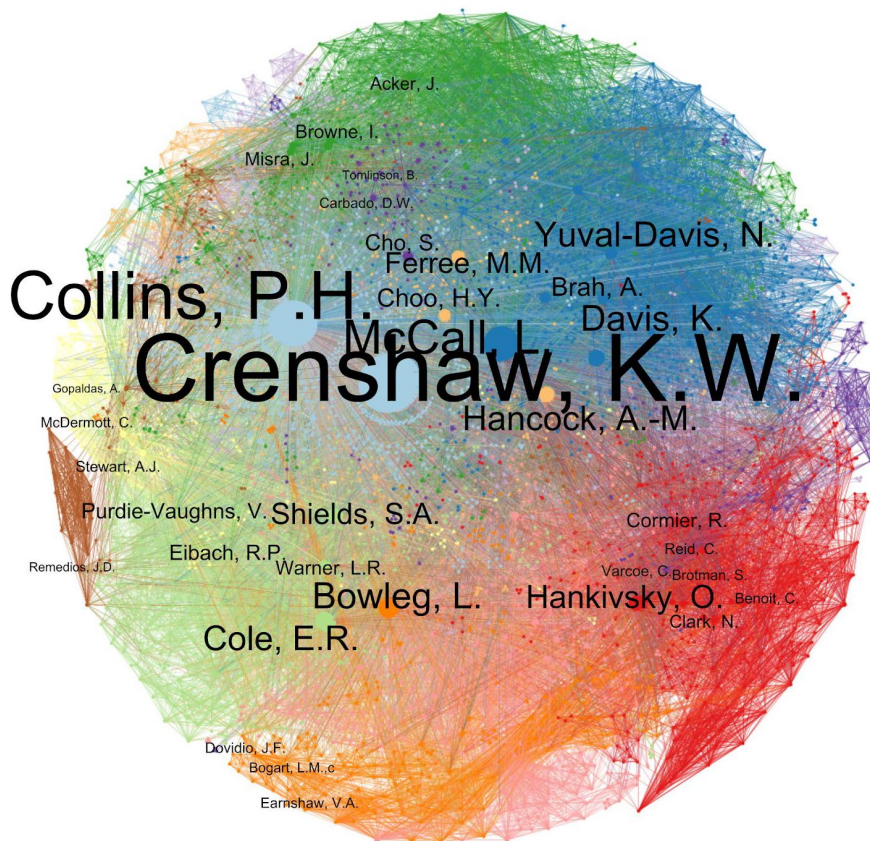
Acker, J.

Browne, I.

Misra, J.

Tomlinson, B.

Carbado, D.W.

Cho, S.

Yuval-Davis, N.

Ferree, M.M.

Brah, A.

Collins, P.H.

Choo, H.Y.

Davis, K.

McCall, L.

Crenshaw, K.W.

Gopaldas, A.

Hancock, A.-M.

McDermott, C.

Stewart, A.J.

Purdie-Vaughns, V.

Shields, S.A.

Cormier, R.

Reid, C.

Eibach, R.P.

Remedios, J.D.

Warner, L.R.

Varcoe, C.

Brotman, S.

Bowleg, L.

Hankivsky, O.

Benoit, C.

Clark, N.

Cole, E.R.

Dovidio, J.F.

Bogart, L.M.

Earnshaw, V.A.